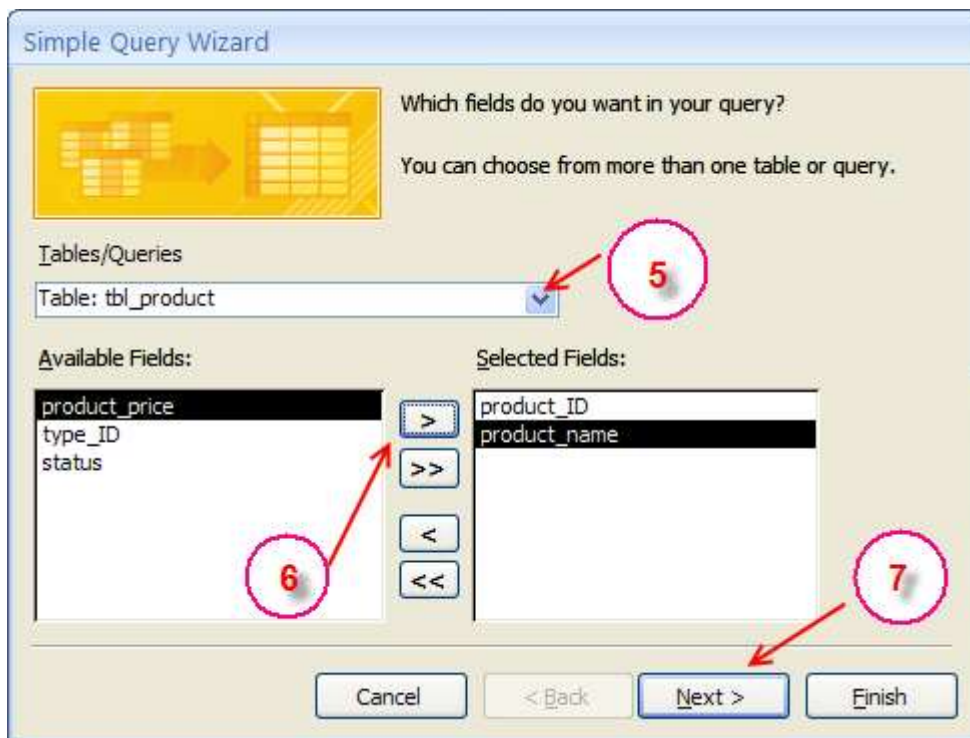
Simple Query Wizard

Which fields do you want in your query?

You can choose from more than one table or query.

Tables/Queries

Table: tbl_product

5

Available Fields:

product_price
type_ID
status

>
>>
<
<<

6

Selected Fields:

product_ID
product_name

7

Cancel

< Back

Next >

Finish